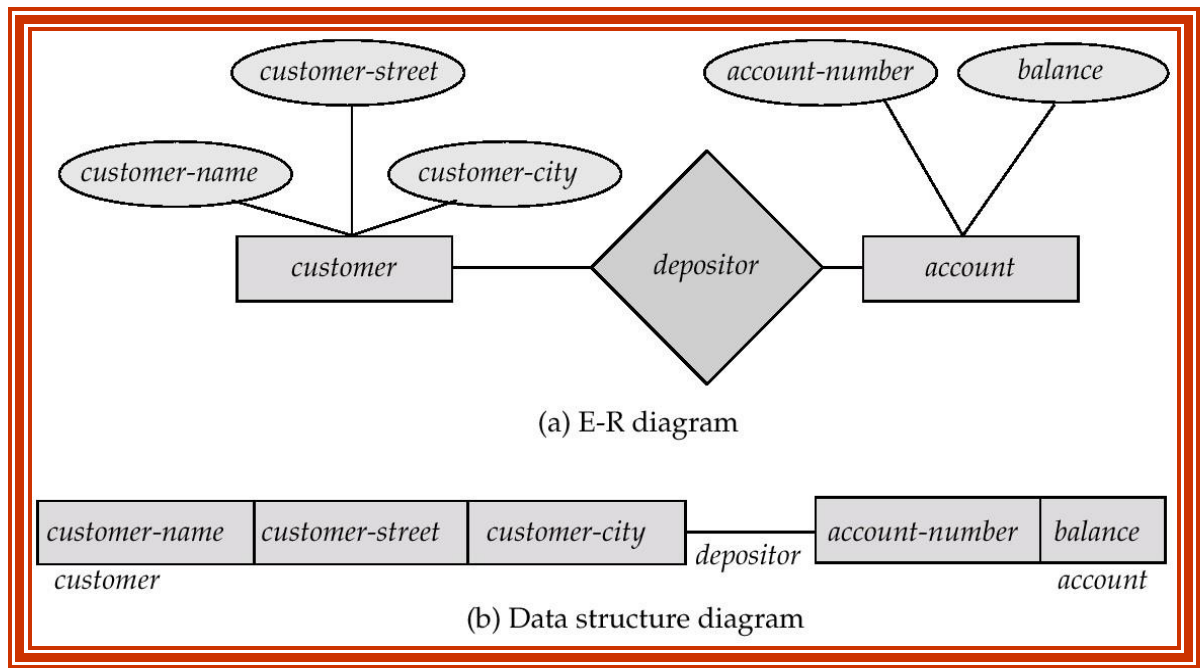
customer-street

account-number

balance

customer-name

customer-city

customer

depositor

account

(a) E-R diagram

| customer-name | customer-street | customer-city |
|---|---|---|

customer

depositor

| account-number | balance |
|---|---|

account

(b) Data structure diagram